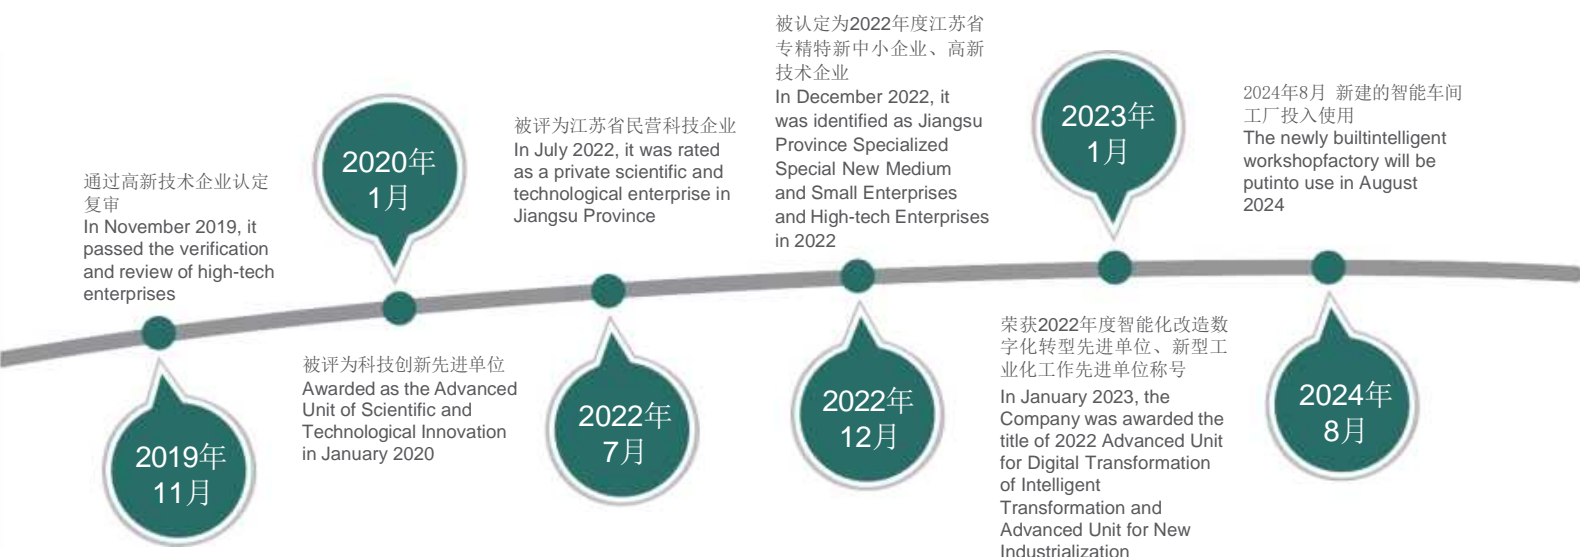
通过高新技术企业认定复审
In November 2019, it passed the verification and review of high-tech enterprises

2019年
11月

2020年
1月

被评为科技创新先进单位
Awarded as the Advanced Unit of Scientific and Technological Innovation in January 2020

被评为江苏省民营科技企业
In July 2022, it was rated as a private scientific and technological enterprise in Jiangsu Province

2022年
7月

被认定为2022年度江苏省专精特新中小企业、高新技术企业
In December 2022, it was identified as Jiangsu Province Specialized Special New Medium and Small Enterprises and High-tech Enterprises in 2022

2022年
12月

2023年
1月

荣获2022年度智能化改造数字化转型先进单位、新型工业化工作先进单位称号
In January 2023, the Company was awarded the title of 2022 Advanced Unit for Digital Transformation of Intelligent Transformation and Advanced Unit for New Industrialization

2024年8月 新建的智能车间工厂投入使用
The newly builtintelligent workshopfactory will be putinto use in August 2024

2024年
8月